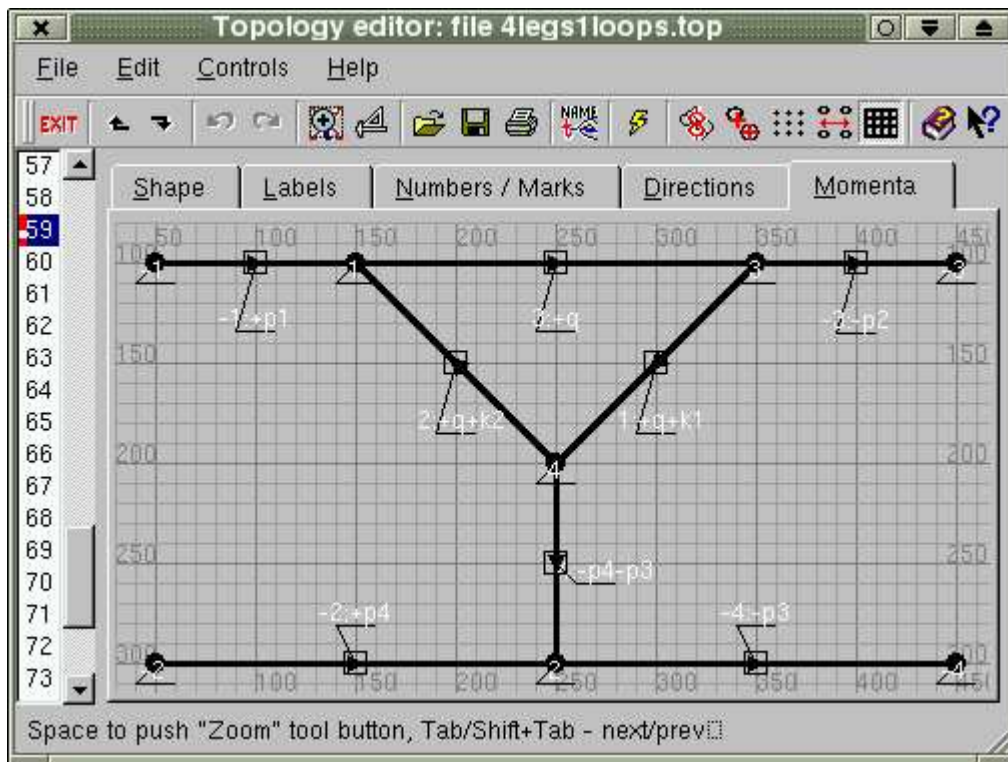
Topology editor: file 4legs1loops.top

File Edit Controls Help

EXIT

NAME

57
58
59
60
61
62
63
64
65
66
67
68
69
70
71
72
73

Shape Labels Numbers / Marks Directions Momenta

50 100 150 200 250 300 350 400 450

100
150
200
250
300

-1;+p1
2;+q
-3;-p2
2;+q+k2
1;+q+k1
4
-p4-p3
-2;+p4
-4;-p3
2
4

100 150 200 250 300 350 400 450

Space to push "Zoom" tool button, Tab/Shift+Tab - next/prev